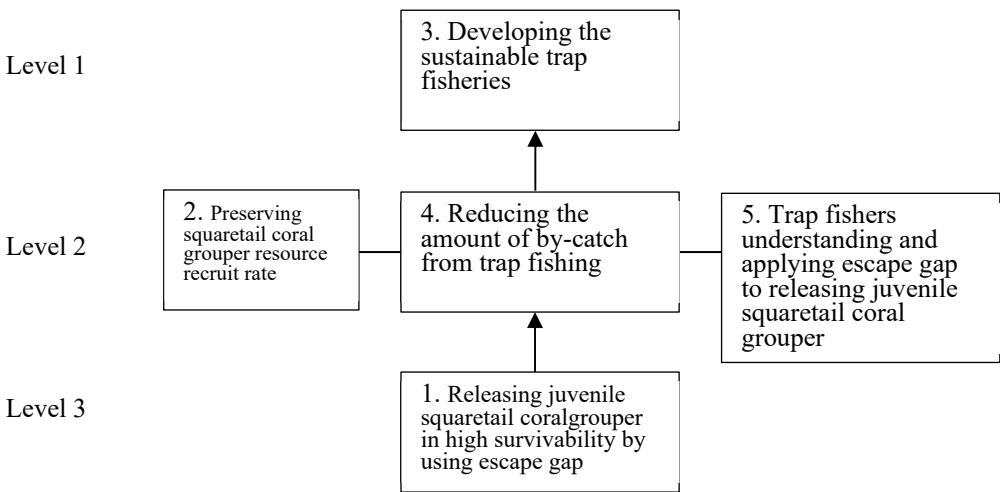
Level 1

3. Developing the sustainable trap fisheries

Level 2

2. Preserving squaretail coral grouper resource recruit rate

4. Reducing the amount of by-catch from trap fishing

5. Trap fishers understanding and applying escape gap to releasing juvenile squaretail coral grouper

Level 3

1. Releasing juvenile squaretail coralgrouper in high survivability by using escape gap